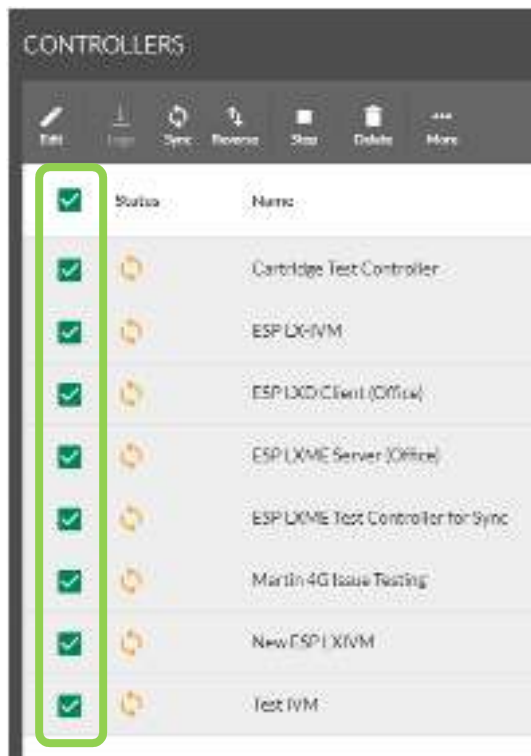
CONTROLLERS

Edit Logs Sync Reverse Stop Delete More

| Status | Name |
|---|---|
| | Cartridge Test Controller |
| | ESP LX-IVM |
| | ESP LXD Client (Office) |
| | ESP LXME Server (Office) |
| | ESP LXME Test Controller for Sync |
| | Martin 4G Issue Testing |
| | New ESP LXIVM |
| | Test IVM |